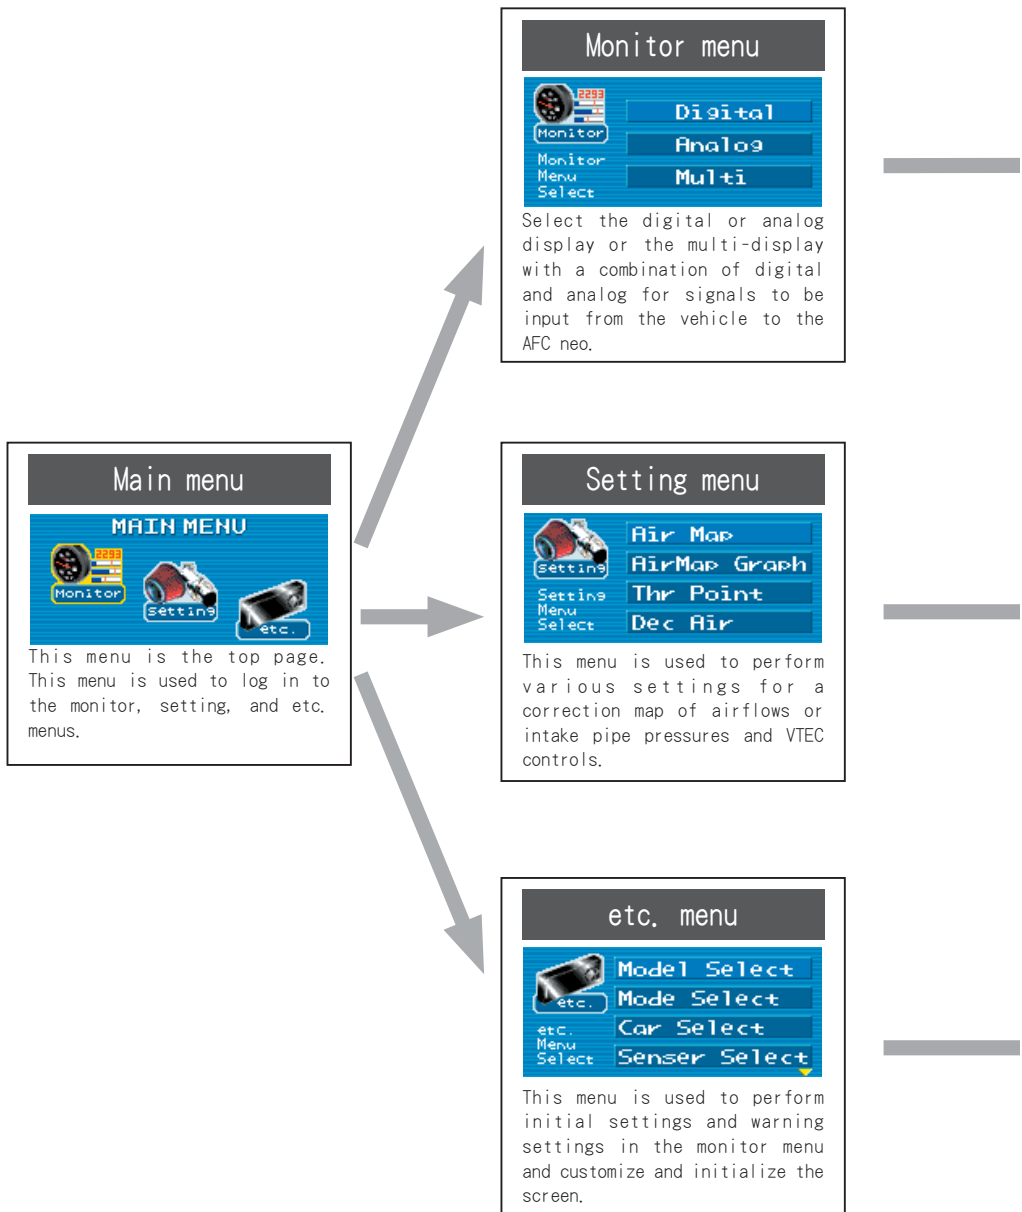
Main menu

MAIN MENU

2293

Monitor

Setting

etc.

This menu is the top page. This menu is used to log in to the monitor, setting, and etc. menus.

Monitor menu

2293

Monitor

Monitor Menu Select

Digital

Analog

Multi

Select the digital or analog display or the multi-display with a combination of digital and analog for signals to be input from the vehicle to the AFC neo.

Setting menu

Setting

Setting Menu Select

Air Map

AirMap Graph

Thr Point

Dec Air

This menu is used to perform various settings for a correction map of airflows or intake pipe pressures and VTEC controls.

etc. menu

etc.

etc. Menu Select

Model Select

Mode Select

Car Select

Senser Select

This menu is used to perform initial settings and warning settings in the monitor menu and customize and initialize the screen.